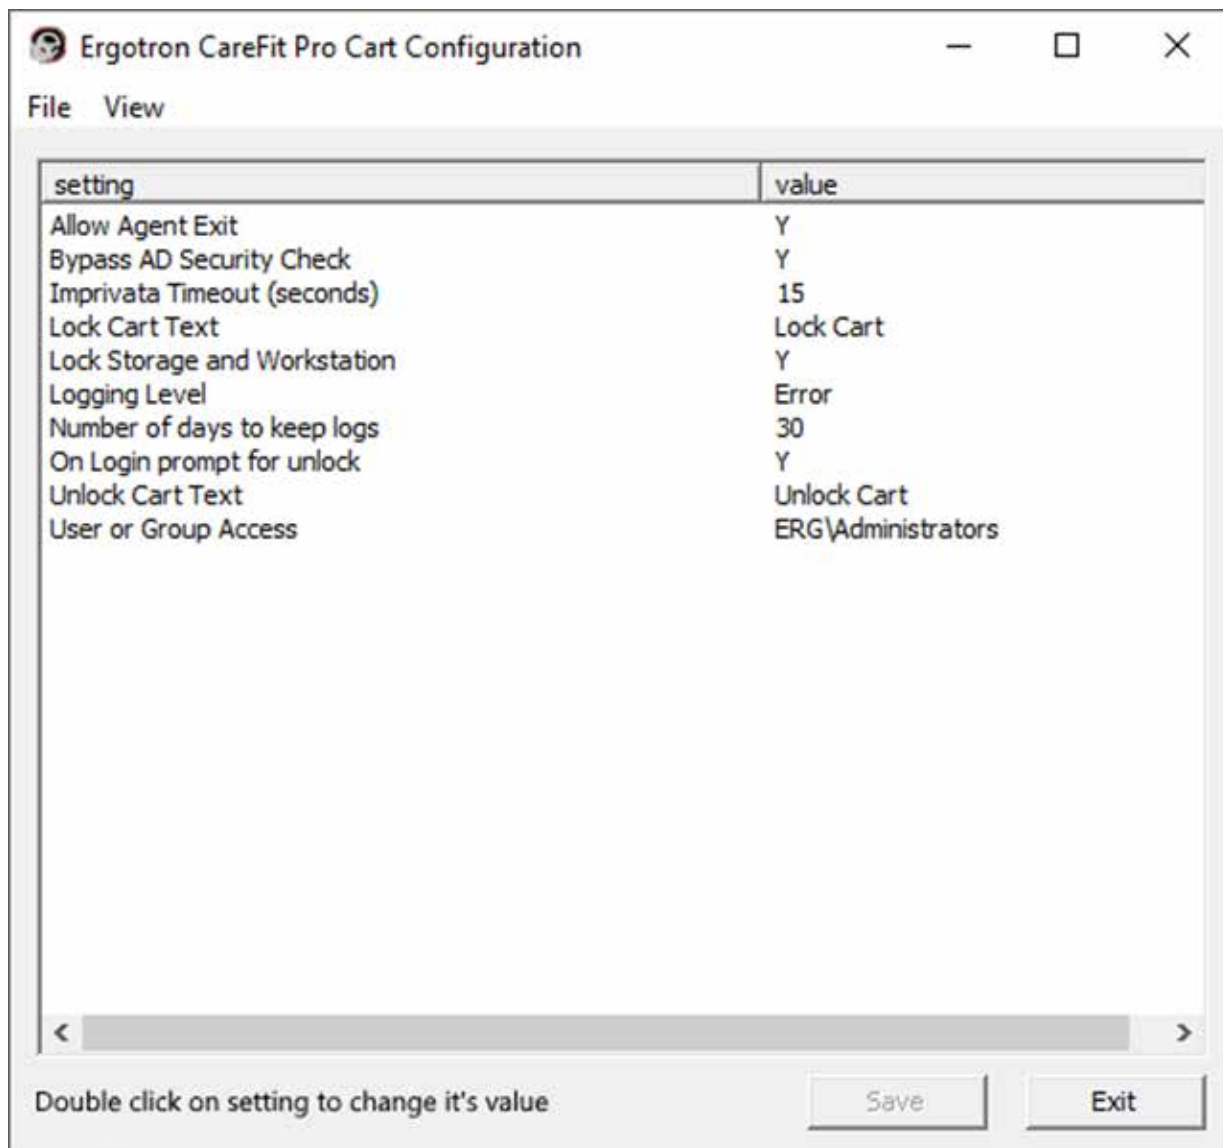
Ergotron CareFit Pro Cart Configuration

File View

| setting | value |
|---|---|
| Allow Agent Exit | Y |
| Bypass AD Security Check | Y |
| Imprivata Timeout (seconds) | 15 |
| Lock Cart Text | Lock Cart |
| Lock Storage and Workstation | Y |
| Logging Level | Error |
| Number of days to keep logs | 30 |
| On Login prompt for unlock | Y |
| Unlock Cart Text | Unlock Cart |
| User or Group Access | ERG\Administrators |

Double click on setting to change it's value

Save

Exit